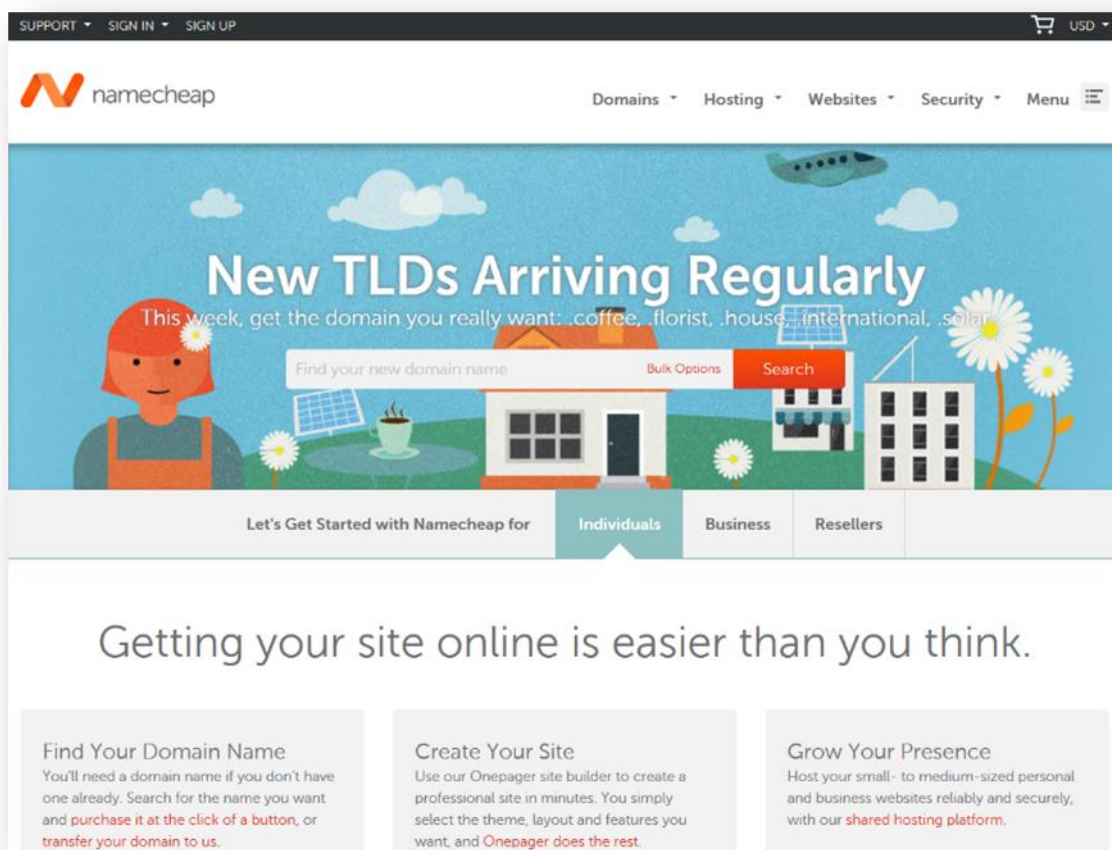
SUPPORT ▾ SIGN IN ▾ SIGN UP

USD ▾

namecheap

Domains ▾ Hosting ▾ Websites ▾ Security ▾ Menu

New TLDs Arriving Regularly

This week, get the domain you really want: .coffee, .florist, .house, .international, .solar

Find your new domain name

Bulk Options

Search

Let's Get Started with Namecheap for

Individuals

Business

Resellers

Getting your site online is easier than you think.

Find Your Domain Name

You'll need a domain name if you don't have one already. Search for the name you want and purchase it at the click of a button, or transfer your domain to us.

Create Your Site

Use our Onepager site builder to create a professional site in minutes. You simply select the theme, layout and features you want, and Onepager does the rest.

Grow Your Presence

Host your small- to medium-sized personal and business websites reliably and securely, with our shared hosting platform.